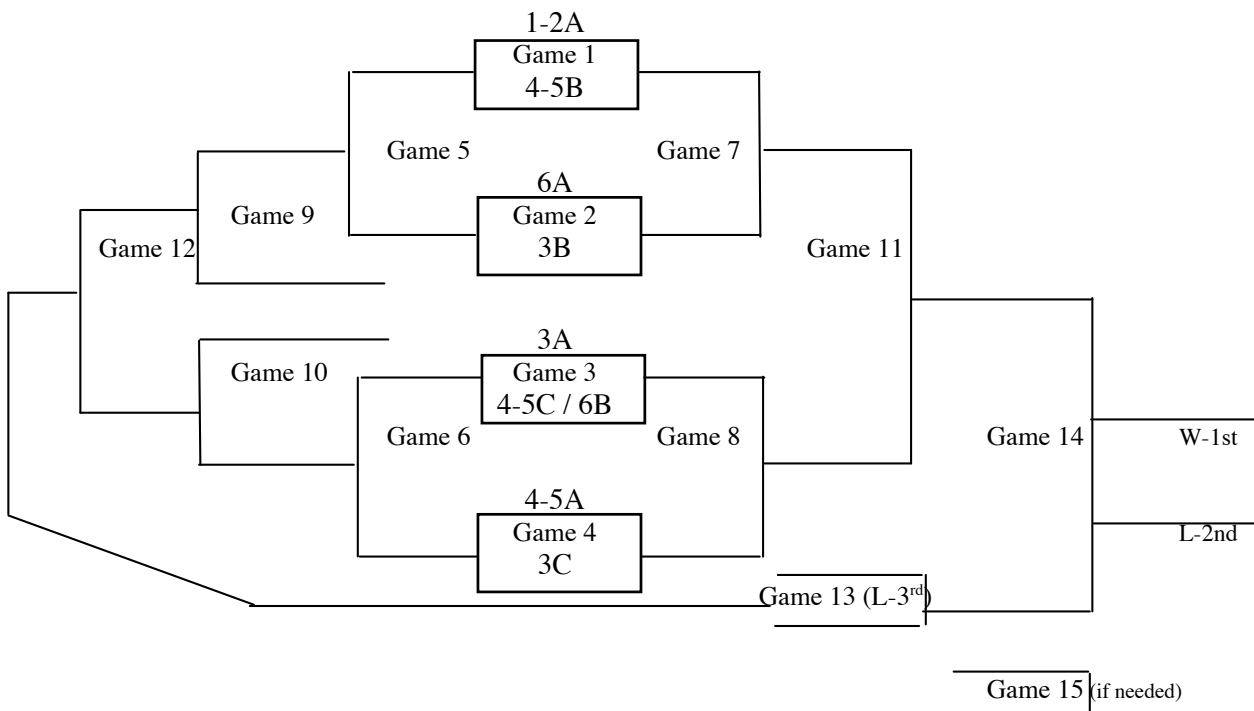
1-2A
Game 1
4-5B

Game 5

Game 7

6A
Game 2
3B

Game 9

Game 12

Game 11

3A
Game 3
4-5C / 6B

Game 10

Game 6

Game 8

Game 14

W-1st

4-5A
Game 4
3C

L-2nd

Game 13 (L-3$^{rd}$)

Game 15 (if needed)